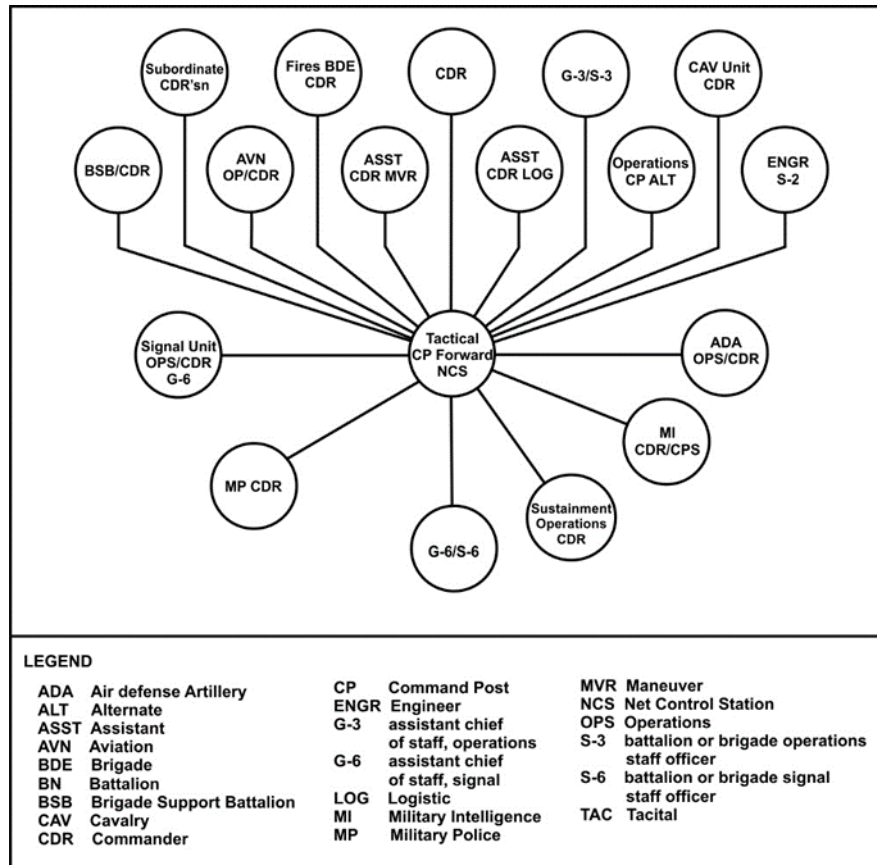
Subordinate CDR'sn

Fires BDE CDR

CDR

G-3/S-3

CAV Unit CDR

BSB/CDR

AVN OP/CDR

ASST CDR MVR

ASST CDR LOG

Operations CP ALT

ENGR S-2

Signal Unit OPS/CDR G-6

Tactical CP Forward NCS

ADA OPS/CDR

MI CDR/CPS

MP CDR

Sustainment Operations CDR

G-6/S-6

LEGEND

ADA Air defense Artillery
ALT Alternate
ASST Assistant
AVN Aviation
BDE Brigade
BN Battalion
BSB Brigade Support Battalion
CAV Cavalry
CDR Commander

CP Command Post
ENGR Engineer
G-3 assistant chief of staff, operations
G-6 assistant chief of staff, signal
LOG Logistic
MI Military Intelligence
MP Military Police

MVR Maneuver
NCS Net Control Station
OPS Operations
S-3 battalion or brigade operations staff officer
S-6 battalion or brigade signal staff officer
TAC Tacital